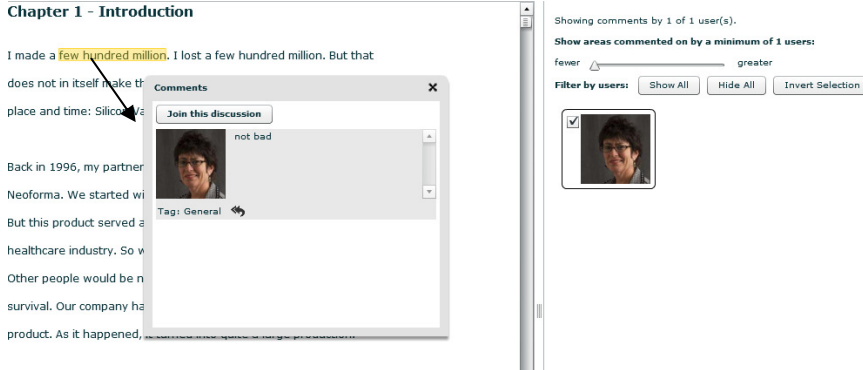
Chapter 1 - Introduction

I made a few hundred million. I lost a few hundred million. But that does not in itself make th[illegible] place and time: Silico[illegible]

Back in 1996, my partner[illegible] Neoforma. We started wi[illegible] But this product served a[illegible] healthcare industry. So w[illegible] Other people would be n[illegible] survival. Our company ha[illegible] product. As it happened, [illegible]

Comments
Join this discussion
not bad
Tag: General

Showing comments by 1 of 1 user(s).
Show areas commented on by a minimum of 1 users:
fewer
greater
Filter by users:
Show All
Hide All
Invert Selection